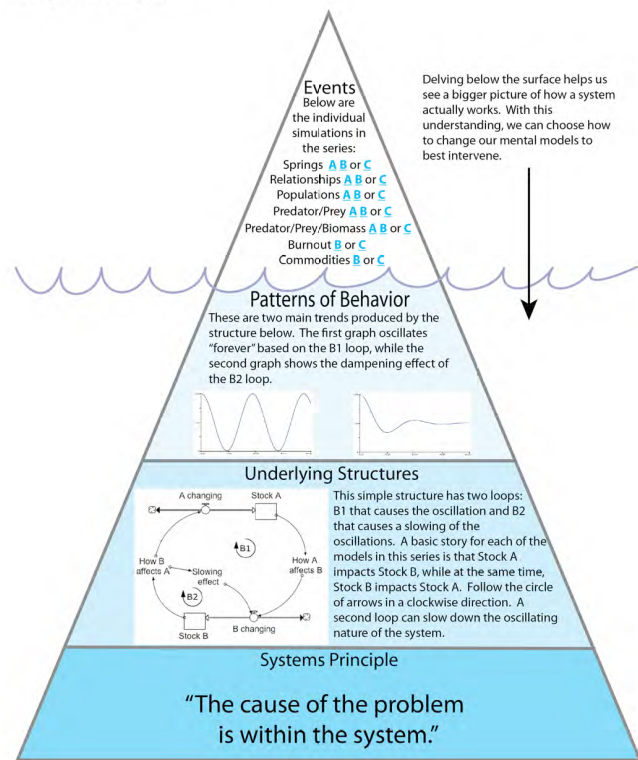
Events
Below are the individual simulations in the series:
Springs A B or C
Relationships A B or C
Populations A B or C
Predator/Prey A B or C
Predator/Prey/Biomass A B or C
Burnout B or C
Commodities B or C

Delving below the surface helps us see a bigger picture of how a system actually works. With this understanding, we can choose how to change our mental models to best intervene.

Patterns of Behavior
These are two main trends produced by the structure below. The first graph oscillates "forever" based on the B1 loop, while the second graph shows the dampening effect of the B2 loop.

Underlying Structures
A changing
Stock A
B1
How B affects A
Slowing effect
How A affects B
B2
Stock B
B changing

This simple structure has two loops: B1 that causes the oscillation and B2 that causes a slowing of the oscillations. A basic story for each of the models in this series is that Stock A impacts Stock B, while at the same time, Stock B impacts Stock A. Follow the circle of arrows in a clockwise direction. A second loop can slow down the oscillating nature of the system.

Systems Principle
"The cause of the problem is within the system."